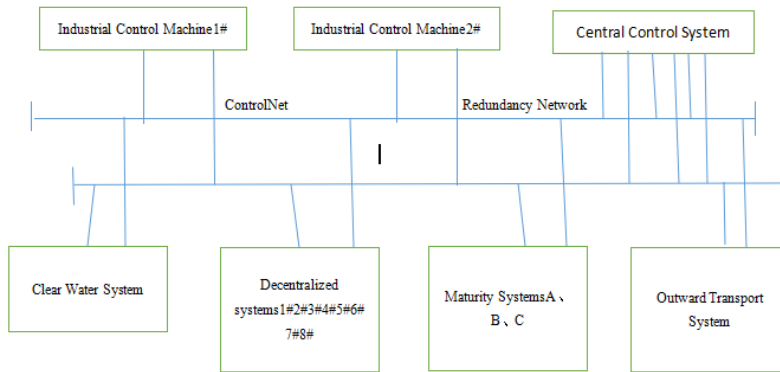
Industrial Control Machine1#

Industrial Control Machine2#

Central Control System

ControlNet

Redundancy Network

Clear Water System

Decentralized systems1#2#3#4#5#6#7#8#

Maturity SystemsA、B、C

Outward Transport System